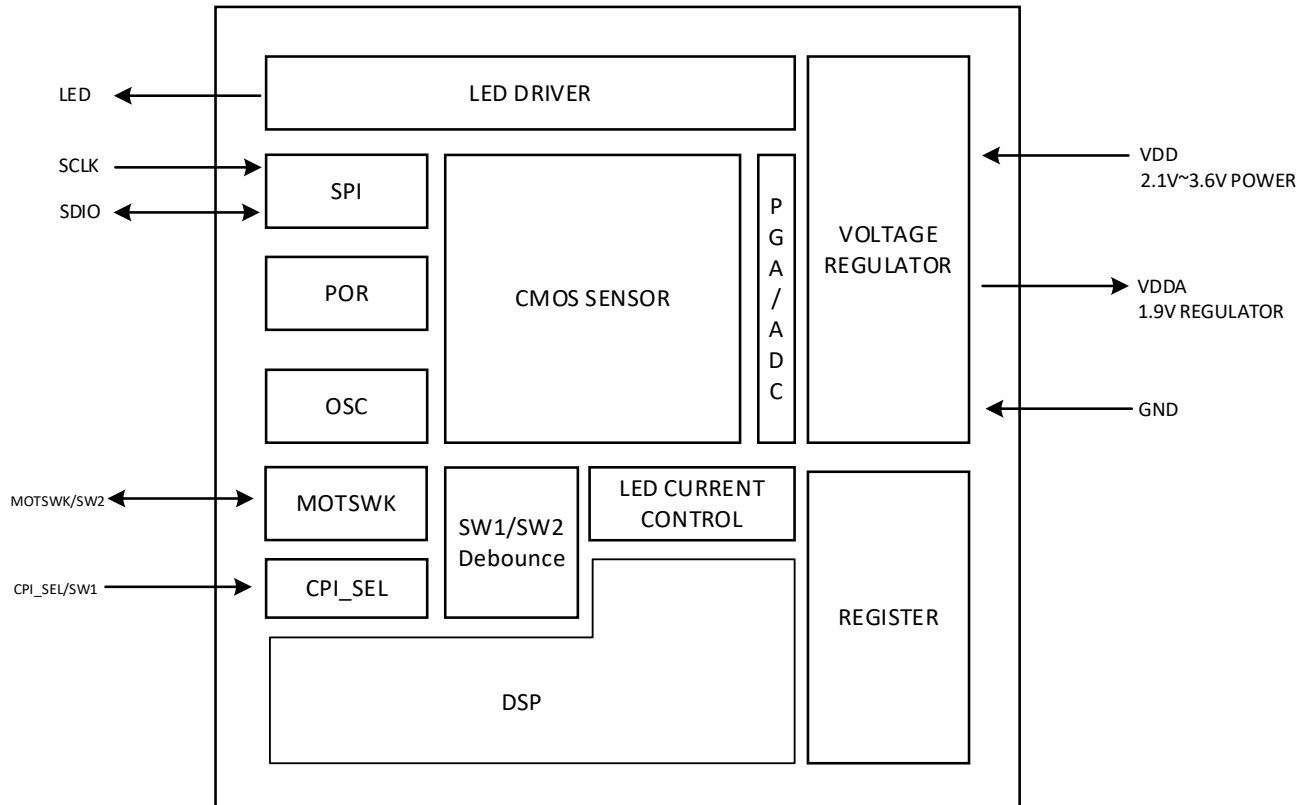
LED
LED DRIVER
SCLK
SDIO
SPI
POR
OSC
CMOS SENSOR
P
G
A
/
A
D
C
VOLTAGE REGULATOR
VDD
2.1V~3.6V POWER
VDDA
1.9V REGULATOR
GND
MOTSWK/SW2
MOTSWK
SW1/SW2 Debounce
LED CURRENT CONTROL
CPI_SEL/SW1
CPI_SEL
REGISTER
DSP